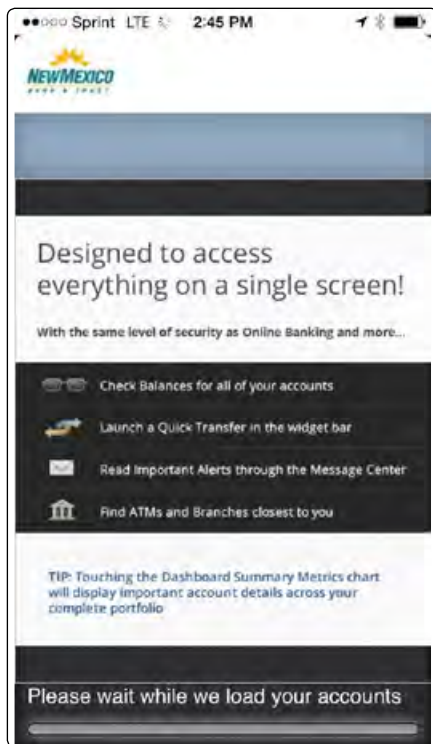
Sprint LTE 2:45 PM

NEWMEXICO
BANK & TRUST

Designed to access everything on a single screen!

With the same level of security as Online Banking and more...

Check Balances for all of your accounts

Launch a Quick Transfer in the widget bar

Read Important Alerts through the Message Center

Find ATMs and Branches closest to you

TIP: Touching the Dashboard Summary Metrics chart will display important account details across your complete portfolio

Please wait while we load your accounts